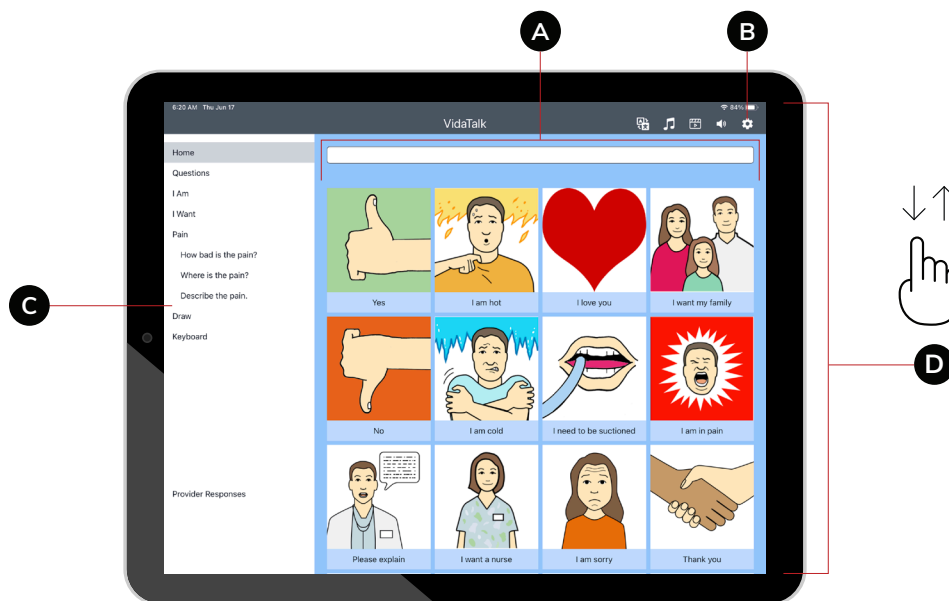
A

B

6:20 AM Thu Jun 17

84%

VidaTalk

Home
Questions
I Am
I Want
Pain
How bad is the pain?
Where is the pain?
Describe the pain.
Draw
Keyboard

Provider Responses

C

Yes

I am hot

I love you

I want my family

No

I am cold

I need to be suctioned

I am in pain

Please explain

I want a nurse

I am sorry

Thank you

D